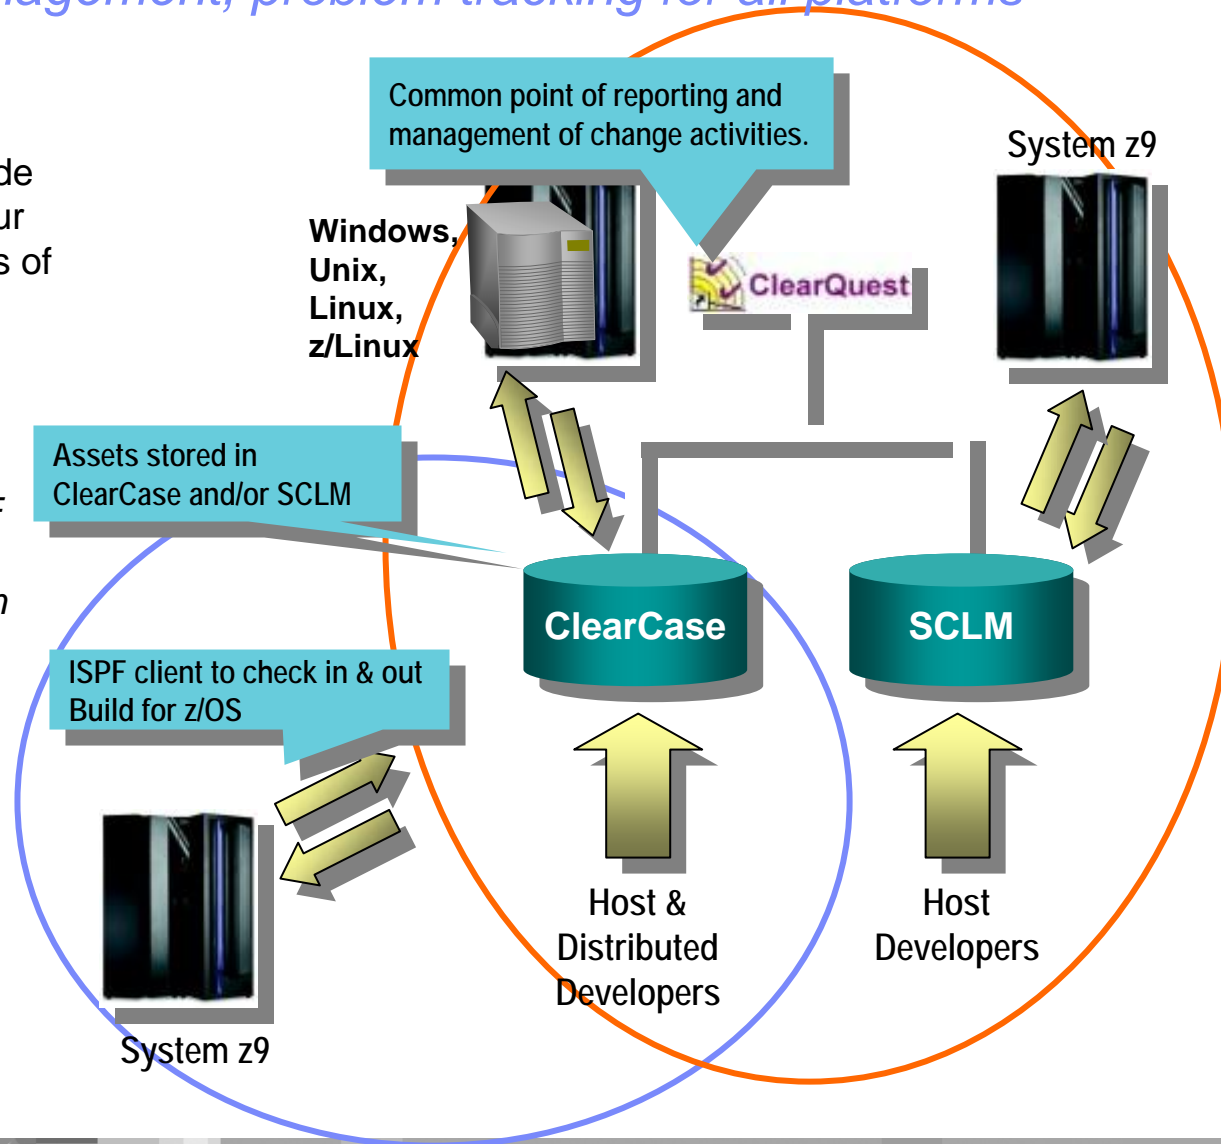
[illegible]agement, problem tracking for all platforms

de
ur
s of

Common point of reporting and management of change activities.

System z9

Windows, Unix, Linux, z/Linux

ClearQuest

Assets stored in ClearCase and/or SCLM

ClearCase

SCLM

ISPF client to check in & out Build for z/OS

Host & Distributed Developers

Host Developers

System z9